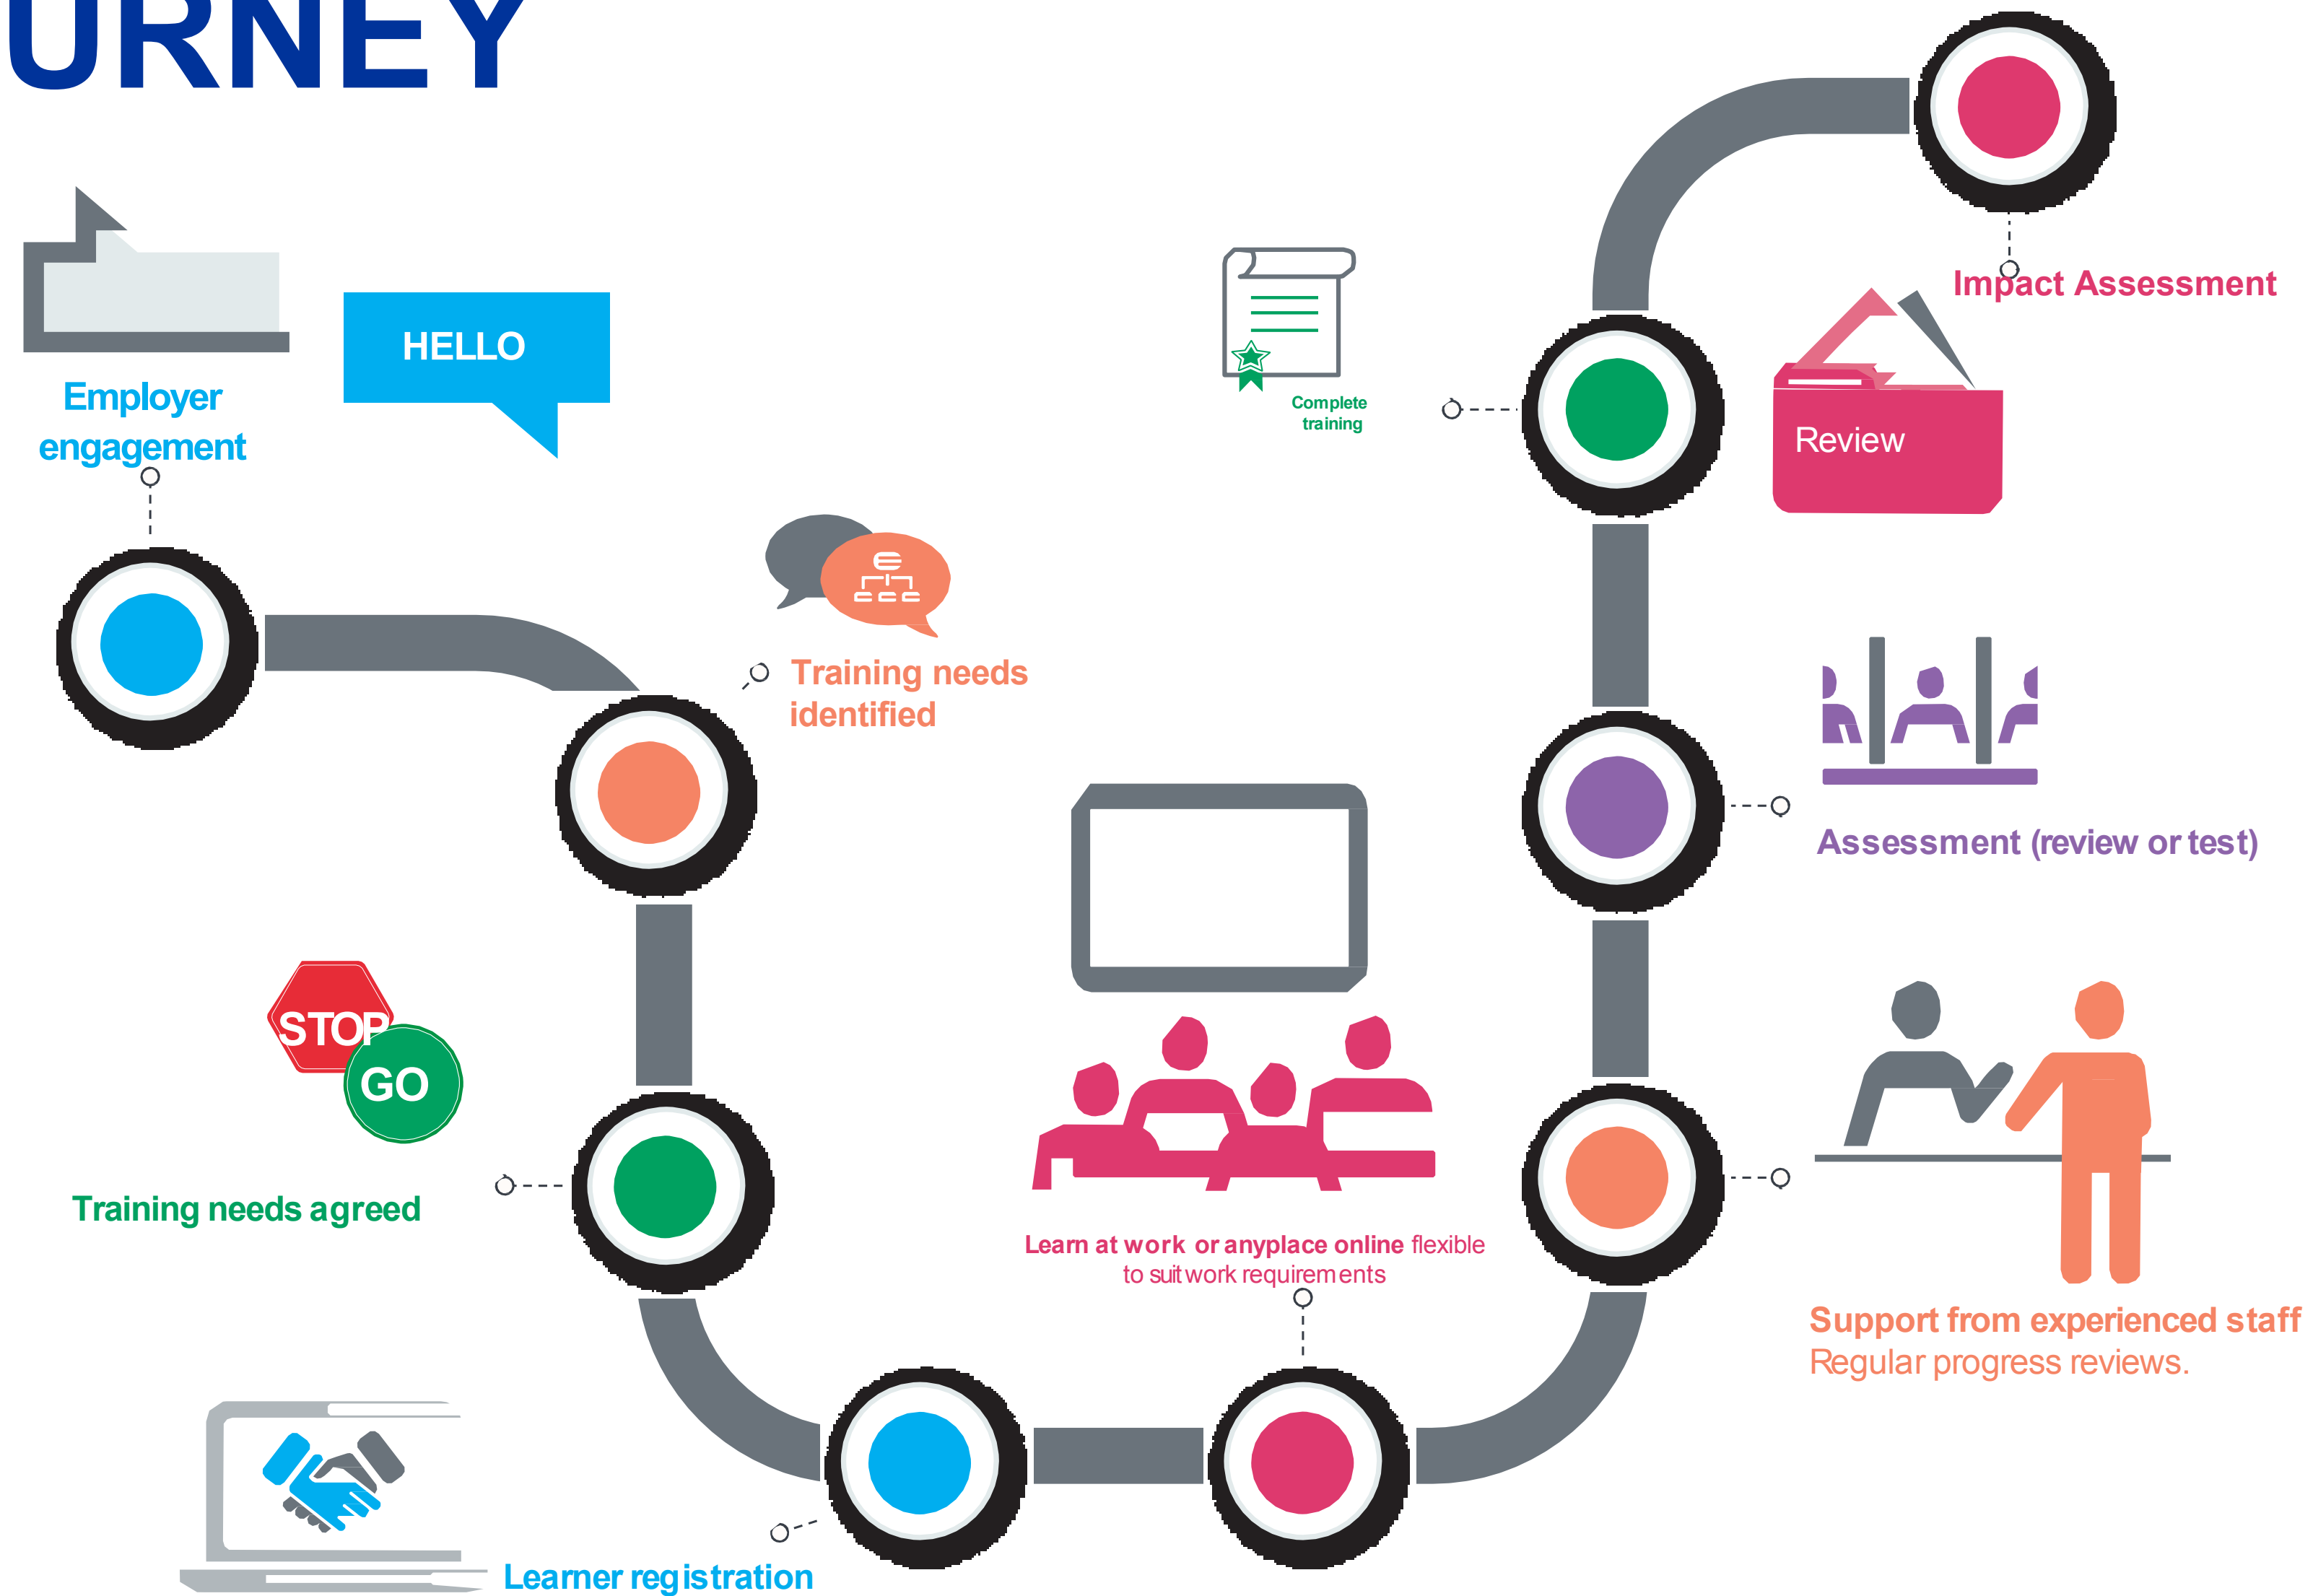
URNEY

HELLO

Employer engagement

Training needs identified

STOP

GO

Training needs agreed

Learner registration

Learn at work or anyplace online flexible to suit work requirements

Complete training

Review

Impact Assessment

Assessment (review or test)

Support from experienced staff
Regular progress reviews.